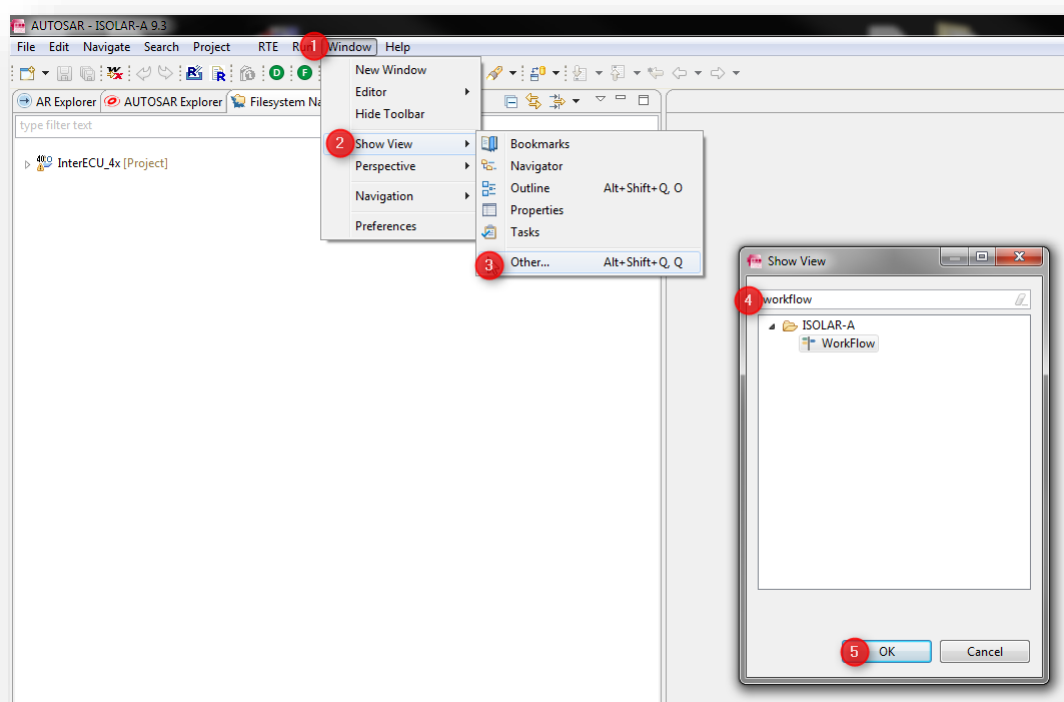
AUTOSAR - ISOLAR-A 9.3

File Edit Navigate Search Project RTE Run 1 Window Help

AR Explorer AUTOSAR Explorer Filesystem Na

type filter text

InterECU_4x [Project]

New Window
Editor
Hide Toolbar
2 Show View
Perspective
Navigation
Preferences

Bookmarks
Navigator
Outline Alt+Shift+Q, O
Properties
Tasks
3 Other... Alt+Shift+Q, Q

Show View

4 workflow

ISOLAR-A
WorkFlow

5 OK Cancel